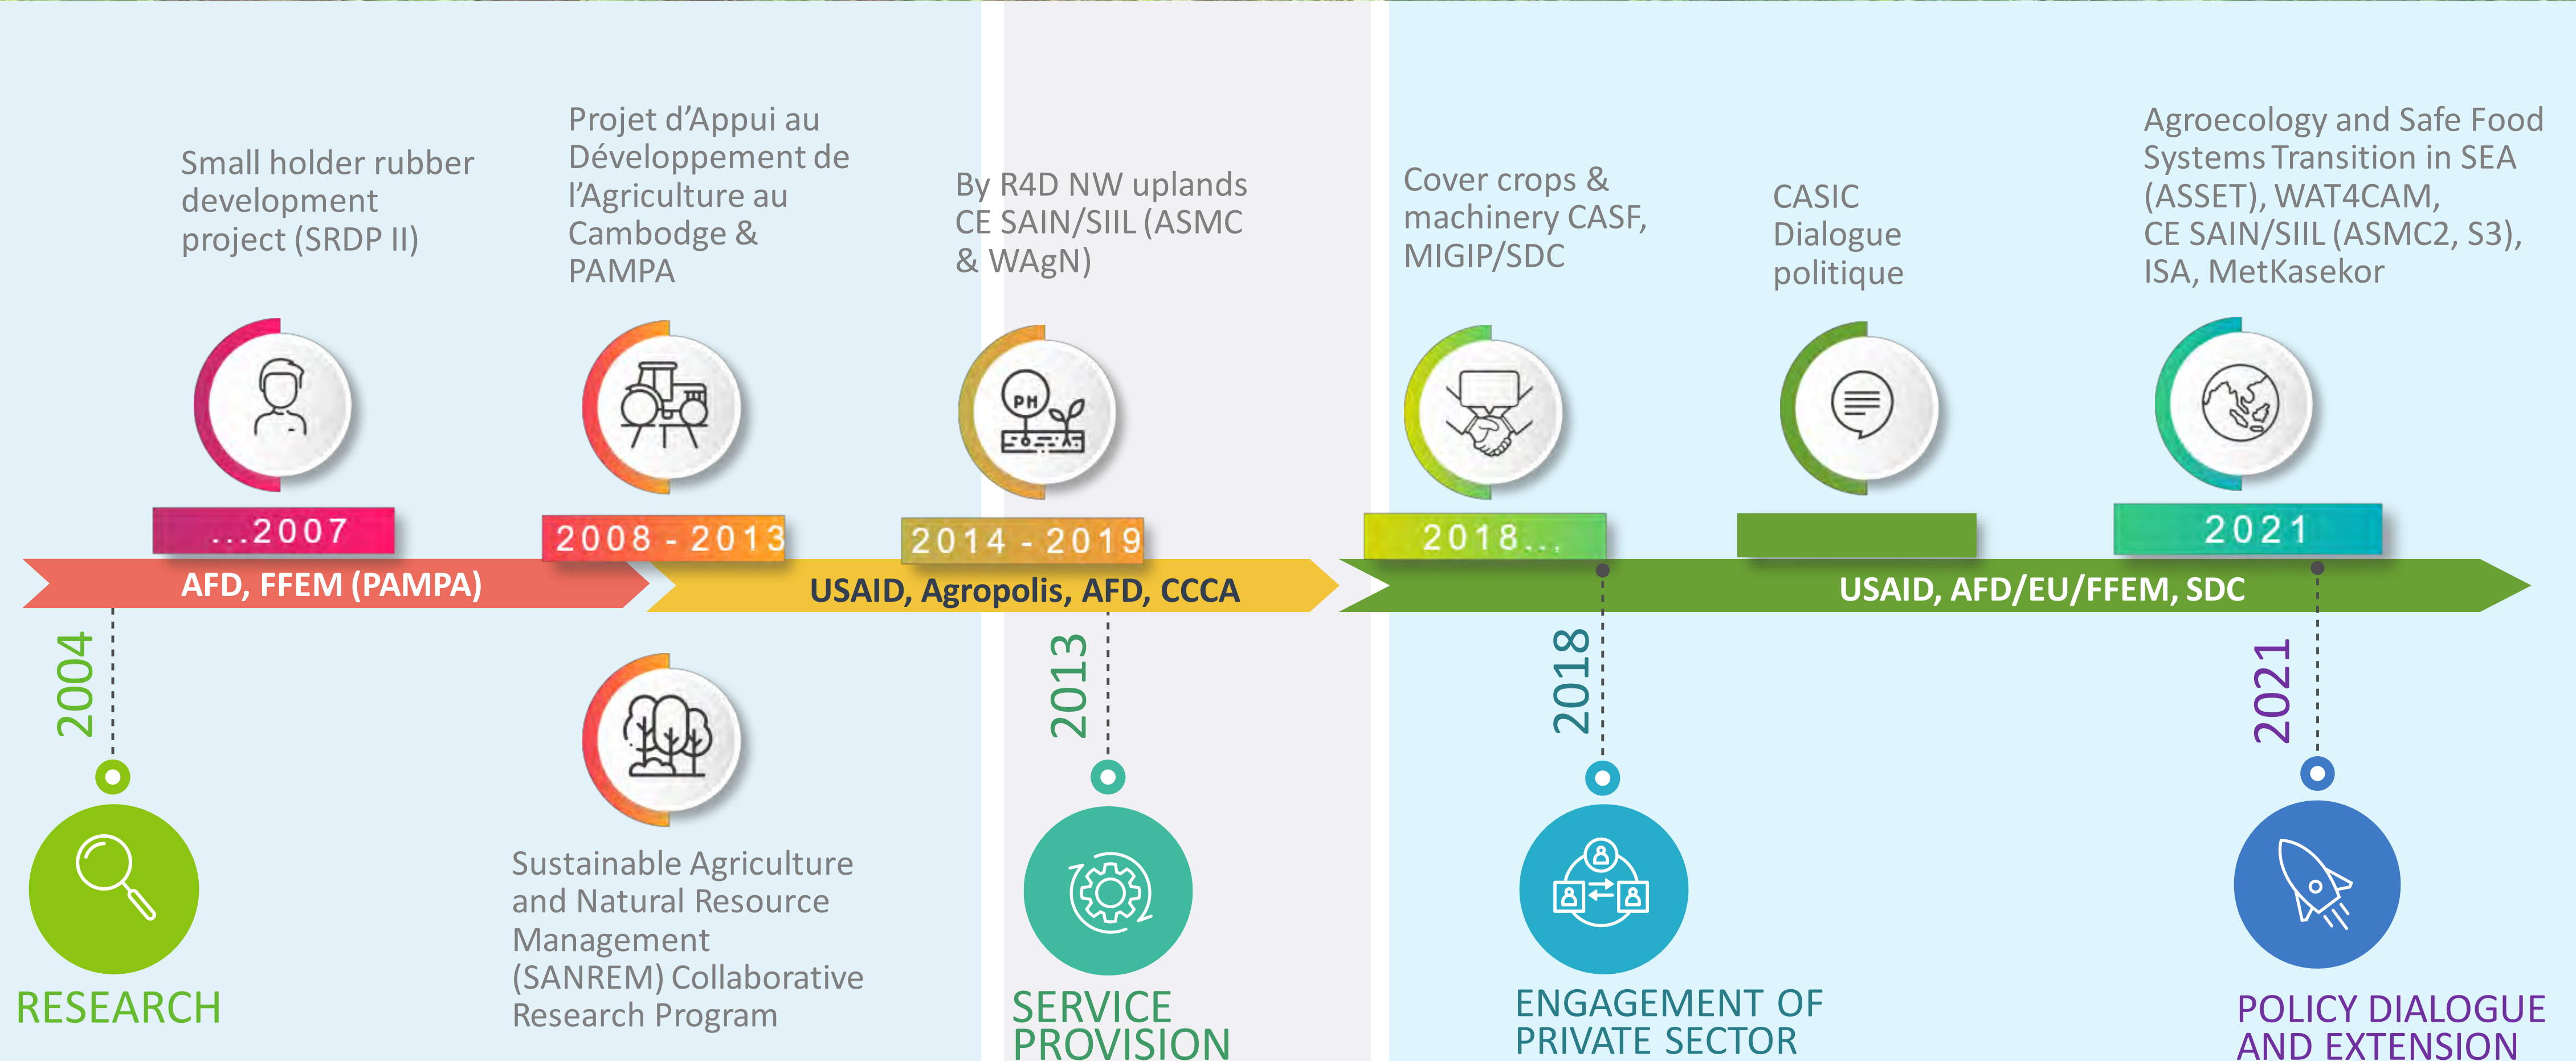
Small holder rubber development project (SRDP II)

Projet d'Appui au Développement de l'Agriculture au Cambodge & PAMPA

By R4D NW uplands CE SAIN/SIIL (ASMC & WAgN)

Cover crops & machinery CASF, MIGIP/SDC

CASIC Dialogue politique

Agroecology and Safe Food Systems Transition in SEA (ASSET), WAT4CAM, CE SAIN/SIIL (ASMC2, S3), ISA, MetKasekor

PH

...2007

2008 - 2013

2014 - 2019

2018...

2021

AFD, FFEM (PAMPA)

USAID, Agropolis, AFD, CCCA

USAID, AFD/EU/FFEM, SDC

2004

2013

2018

2021

Sustainable Agriculture and Natural Resource Management (SANREM) Collaborative Research Program

RESEARCH

SERVICE PROVISION

ENGAGEMENT OF PRIVATE SECTOR

POLICY DIALOGUE AND EXTENSION